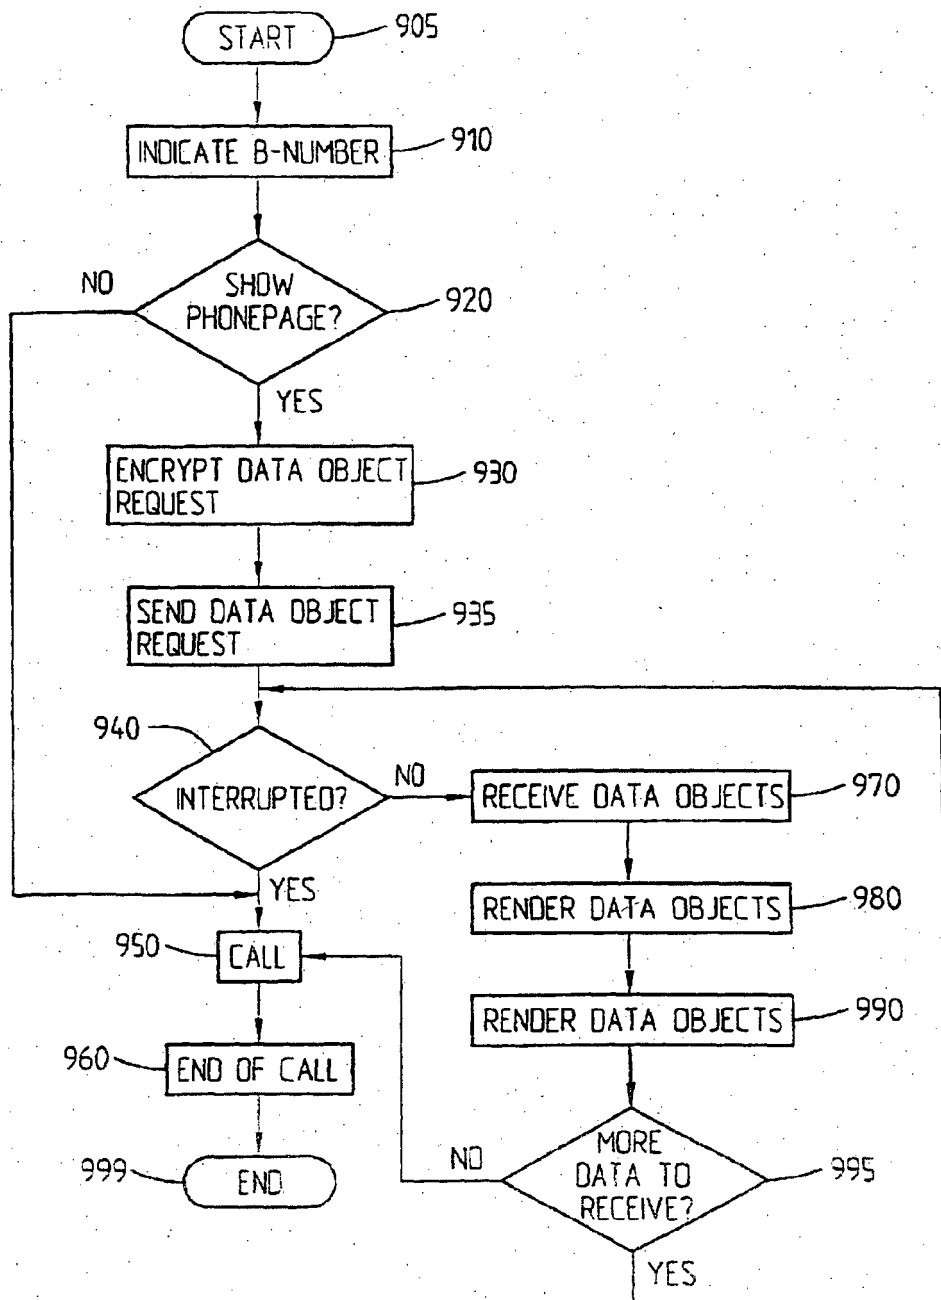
START 905

INDICATE B-NUMBER 910

SHOW PHONEPAGE? 920

NO

YES

ENCRYPT DATA OBJECT REQUEST 930

SEND DATA OBJECT REQUEST 935

940

INTERRUPTED?

NO

RECEIVE DATA OBJECTS 970

YES

RENDER DATA OBJECTS 980

950 CALL

RENDER DATA OBJECTS 990

960 END OF CALL

999 END

NO

MORE DATA TO RECEIVE? 995

YES